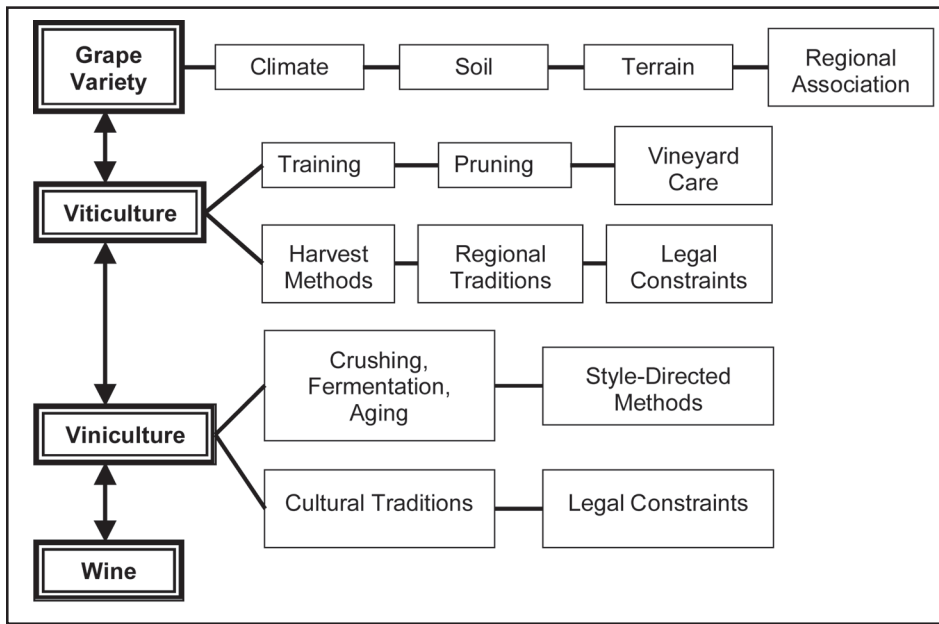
Grape Variety

Climate

Soil

Terrain

Regional Association

Viticulture

Training

Pruning

Vineyard Care

Harvest Methods

Regional Traditions

Legal Constraints

Viniculture

Crushing, Fermentation, Aging

Style-Directed Methods

Cultural Traditions

Legal Constraints

Wine